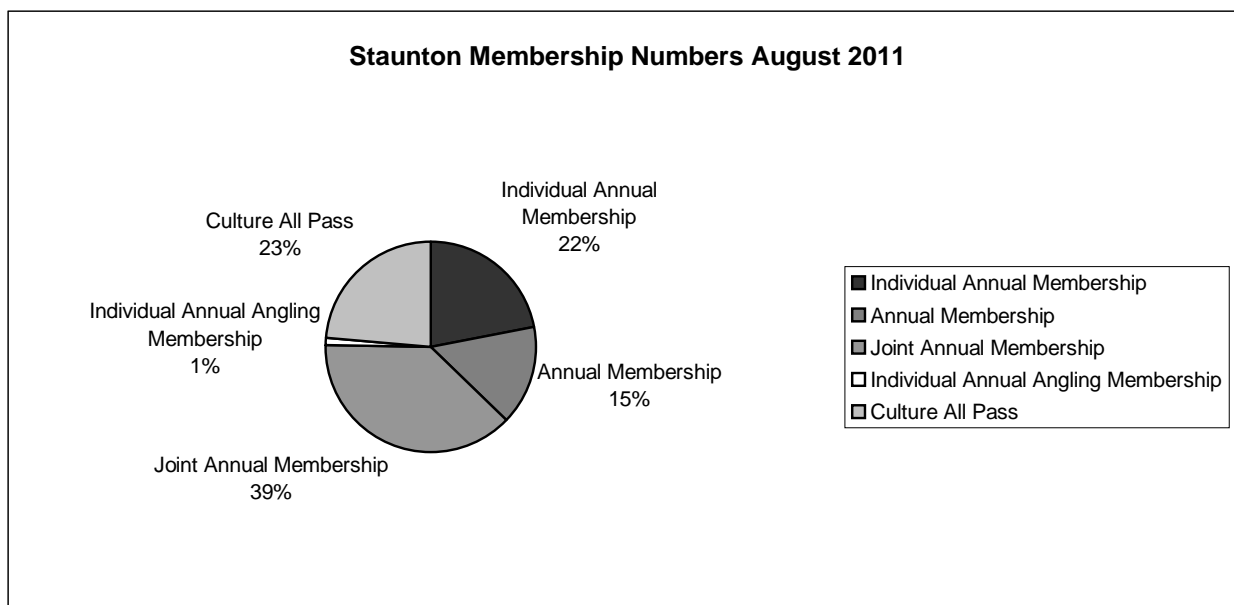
Staunton Membership Numbers August 2011

Culture All Pass
23%

Individual Annual Membership
22%

Individual Annual Angling Membership
1%

Annual Membership
15%

Joint Annual Membership
39%

Individual Annual Membership
Annual Membership
Joint Annual Membership
Individual Annual Angling Membership
Culture All Pass